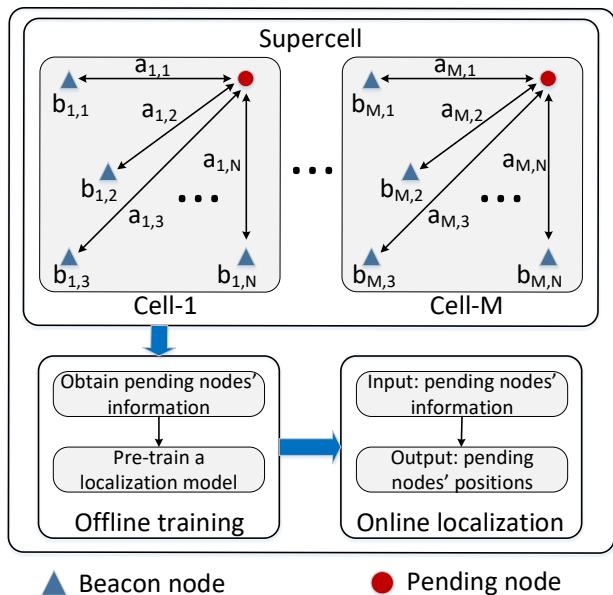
Supercell

$a_{1,1}$
$b_{1,1}$
$a_{1,2}$
$b_{1,2}$
$a_{1,N}$
$a_{1,3}$
$b_{1,3}$
$b_{1,N}$
Cell-1

$a_{M,1}$
$b_{M,1}$
$a_{M,2}$
$a_{M,N}$
$b_{M,2}$
$a_{M,3}$
$b_{M,3}$
$b_{M,N}$
Cell-M

Obtain pending nodes' information
Pre-train a localization model
Offline training

Input: pending nodes' information
Output: pending nodes' positions
Online localization

Beacon node
Pending node